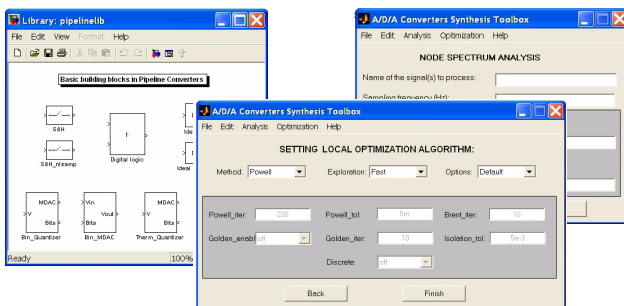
Library: pipelinelib

File Edit View Format Help

Basic building blocks in Pipeline Converters

S&H

S&H_nlsamp

Digital logic

Ide

Ideal

MDAC
V
Bits

Bin_Quantizer

Vin
Vout
Bits

Bin_MDAC

MDAC
V
Bits

Therm_Quantizer

Ready

100%

A/D/A Converters Synthesis Toolbox

File Edit Analysis Optimization Help

NODE SPECTRUM ANALYSIS

Name of the signal(s) to process:

Sampling frequency (Hz):

A/D/A Converters Synthesis Toolbox

File Edit Analysis Optimization Help

SETTING LOCAL OPTIMIZATION ALGORITHM:

Method: Powell

Exploration: Fast

Options: Default

Powell_iter: 200

Powell_tol: 5m

Brent_iter: 10

Golden_enabl: off

Golden_iter: 10

Isolation_tol: 5e-3

Discrete: off

Back

Finish